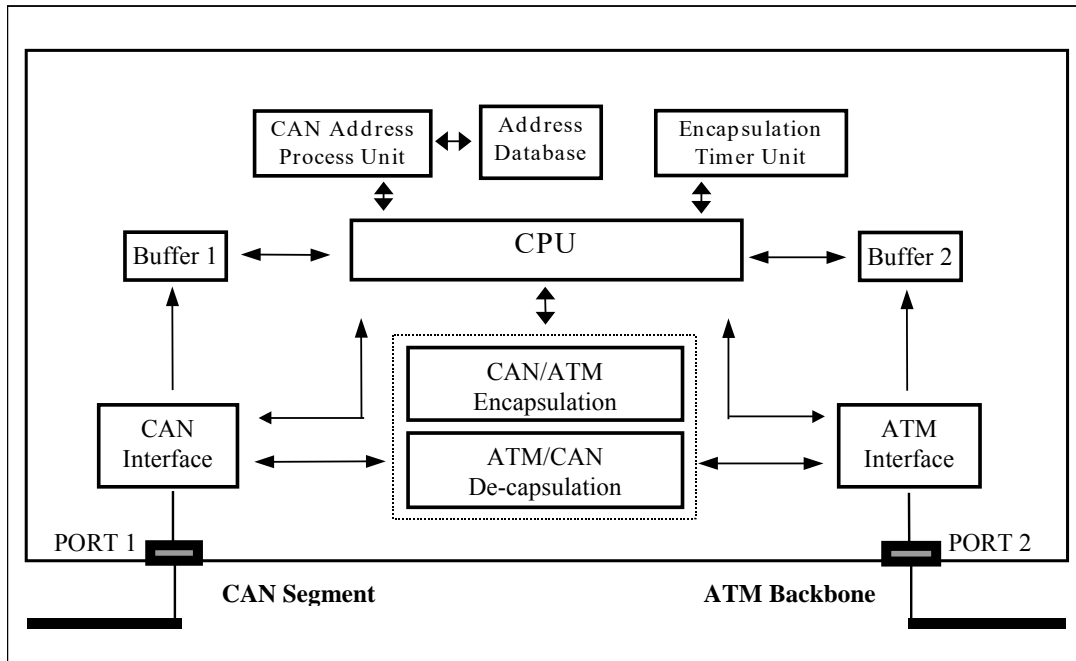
CAN Address Process Unit

Address Database

Encapsulation Timer Unit

Buffer 1

CPU

Buffer 2

CAN/ATM Encapsulation

ATM/CAN De-capsulation

CAN Interface

ATM Interface

PORT 1

PORT 2

CAN Segment

ATM Backbone